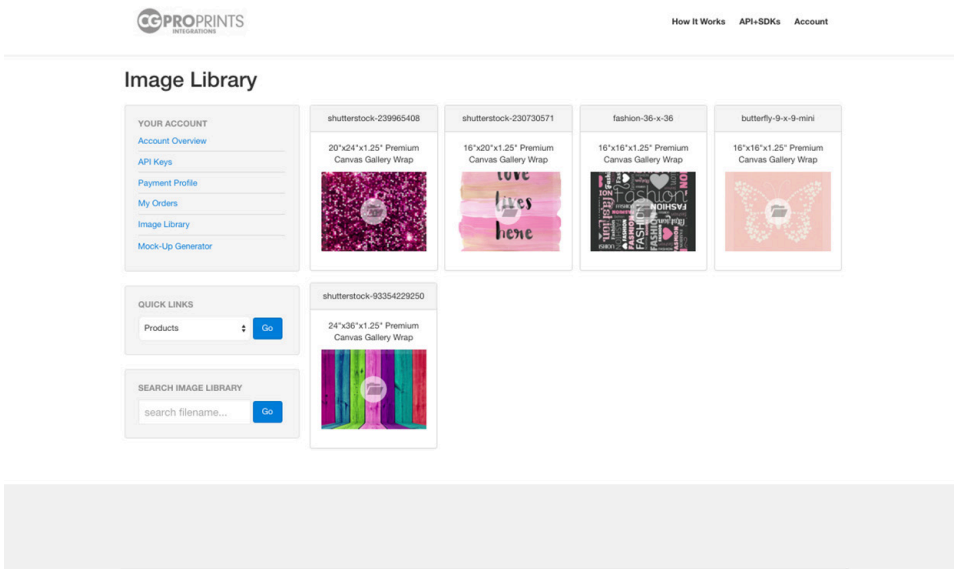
CG PROPRINTS INTEGRATIONS

How It Works API+SDKs Account

Image Library

YOUR ACCOUNT
Account Overview
API Keys
Payment Profile
My Orders
Image Library
Mock-Up Generator

QUICK LINKS
Products
Go

SEARCH IMAGE LIBRARY
search filename...
Go

shutterstock-239965408
20"x24"x1.25" Premium Canvas Gallery Wrap

shutterstock-230730571
16"x20"x1.25" Premium Canvas Gallery Wrap
love lives here

fashion-36-x-36
16"x16"x1.25" Premium Canvas Gallery Wrap
fashion FASHION

butterfly-9-x-9-mini
16"x16"x1.25" Premium Canvas Gallery Wrap

shutterstock-93354229250
24"x36"x1.25" Premium Canvas Gallery Wrap